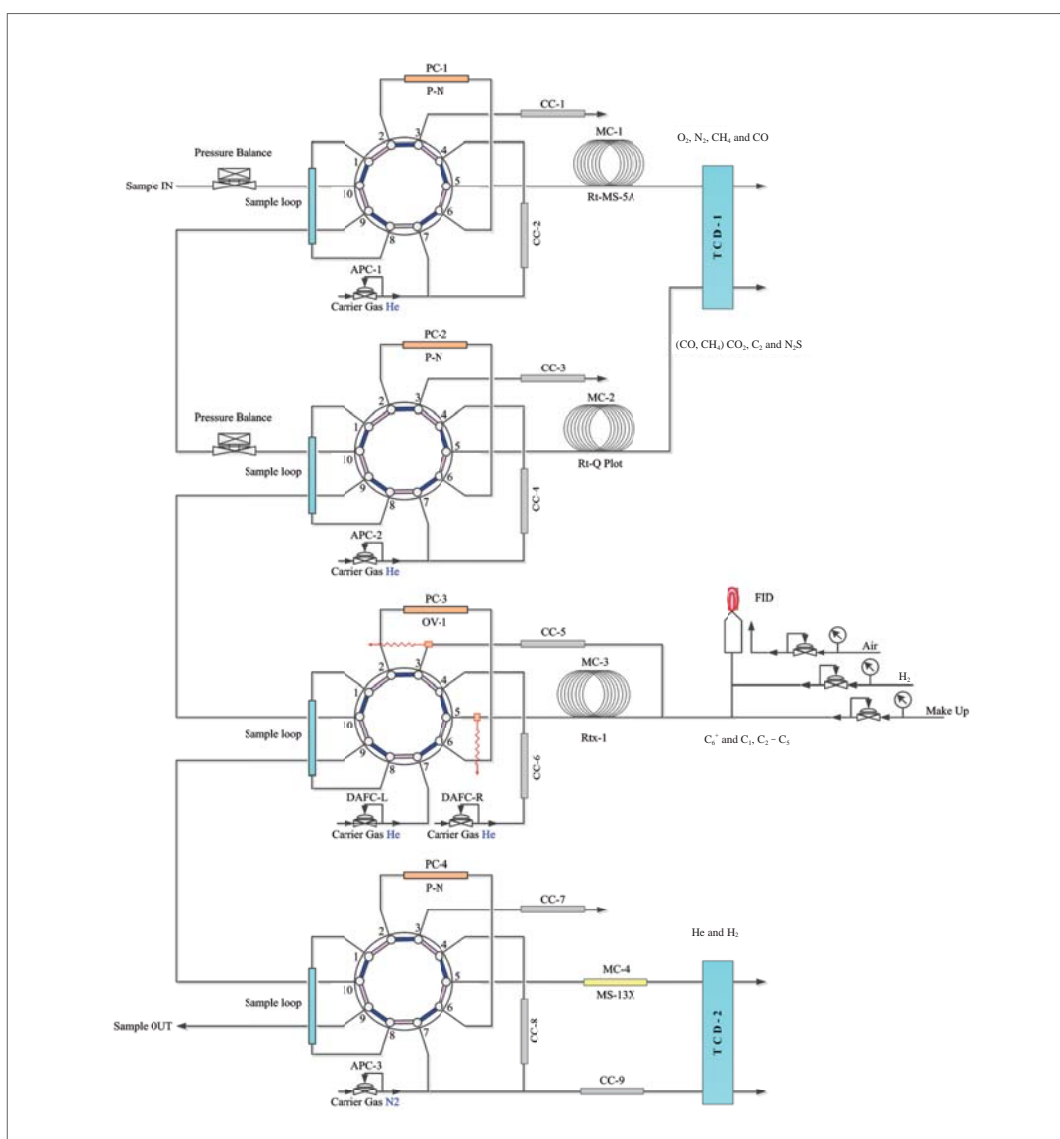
PC-1
P-N
CC-1
MC-1
$O_2$, $N_2$, $CH_4$ and CO
Pressure Balance
Sampe IN
Sample loop
1
2
3
4
5
6
7
8
9
10
Rt-MS-5A
CC-2
TCD-1
APC-1
Carrier Gas He

PC-2
P-N
(CO, $CH_4$) $CO_2$, $C_2$ and $N_2S$
CC-3
MC-2
Pressure Balance
Sample loop
1
2
3
4
5
6
7
8
9
10
Rt-Q Plot
CC-4
APC-2
Carrier Gas He

PC-3
OV-1
FID
CC-5
MC-3
Air
$H_2$
Sample loop
1
2
3
4
5
6
7
8
9
10
Make Up
Rtx-1
$C_6^+$ and $C_1$, $C_2 - C_5$
CC-6
DAFC-L
DAFC-R
Carrier Gas He
Carrier Gas He

PC4
P-N
CC-7
He and $H_2$
Sample loop
1
2
3
4
5
6
7
8
9
10
MC-4
MS-13X
TCD-2
Sample 0UT
CC-8
APC-3
Carrier Gas N2
CC-9